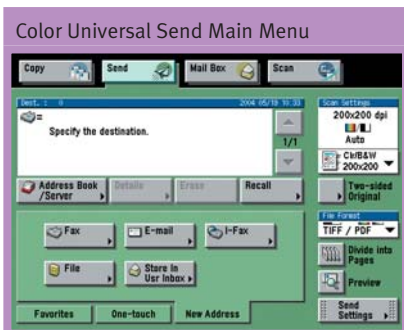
Color Universal Send Main Menu

Copy

Send

Mail Box

Scan

Dest. : 0

2004 05/19 10:33

Specify the destination.

1/1

Address Book /Server

Details

Erase

Recall

Fax

E-mail

I-Fax

File

Store In Usr Inbox

Favorites

One-touch

New Address

Scan Settings

200x200 dpi

Auto

Cl/B&W 200x200

Two-sided Original

File Format

TIFF / PDF

Divide into Pages

Preview

Send Settings